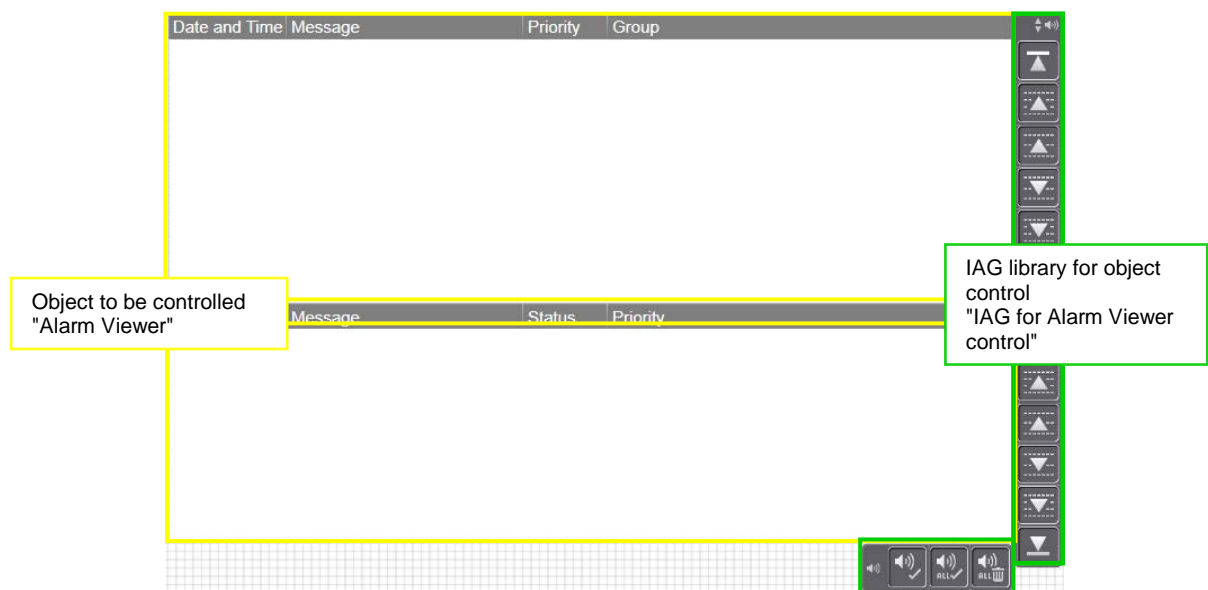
| Date and Time | Message | Priority | Group |
|---|---|---|---|

Object to be controlled "Alarm Viewer"

| Message | Status | Priority |
|---|---|---|

IAG library for object control "IAG for Alarm Viewer control"

ALL

ALL